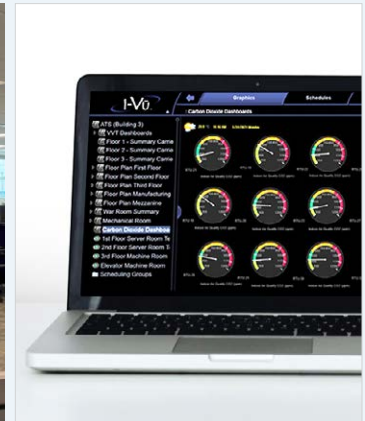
I-Vu

Graphics

Schedules

Carbon Dioxide Dashboards

ATS (Building 3)

VVT Dashboards

Floor 1 - Summary Camr

Floor 2 - Summary Camr

Floor 3 - Summary Camr

Floor Plan First Floor

Floor Plan Second Floor

Floor Plan Third Floor

Floor Plan Manufacturing

Floor Plan Mezzanine

War Room Summary

Mechanical Room

Carbon Dioxide Dashbo

1st Floor Server Room Te

2nd Floor Server Room T

3rd Floor Machine Room

Elevator Machine Room

Scheduling Groups